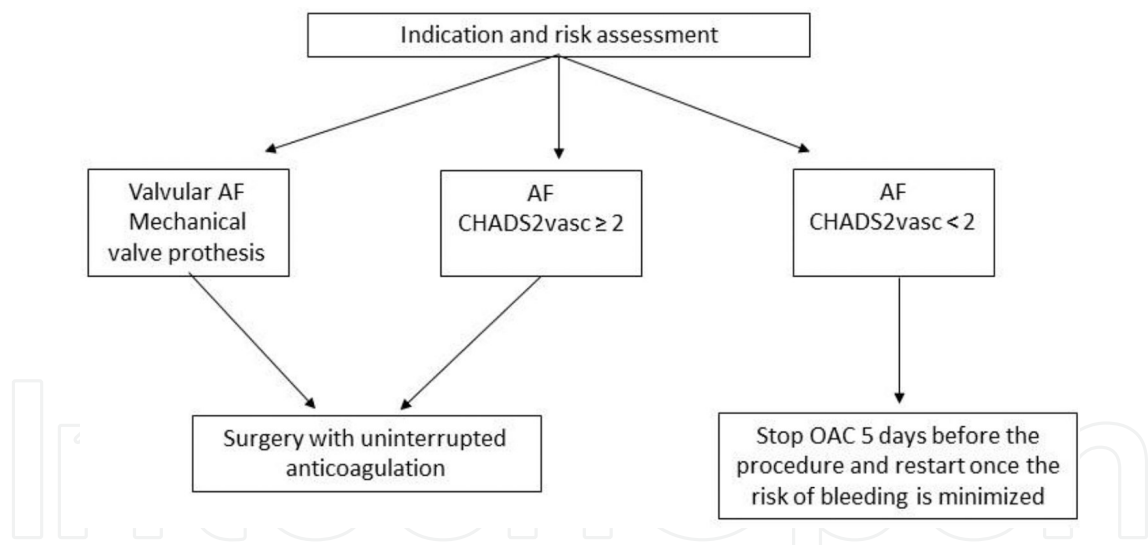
Indication and risk assessment

Valvular AF
Mechanical valve prothesis

AF
CHADS2vasc ≥ 2

AF
CHADS2vasc < 2

Surgery with uninterrupted anticoagulation

Stop OAC 5 days before the procedure and restart once the risk of bleeding is minimized